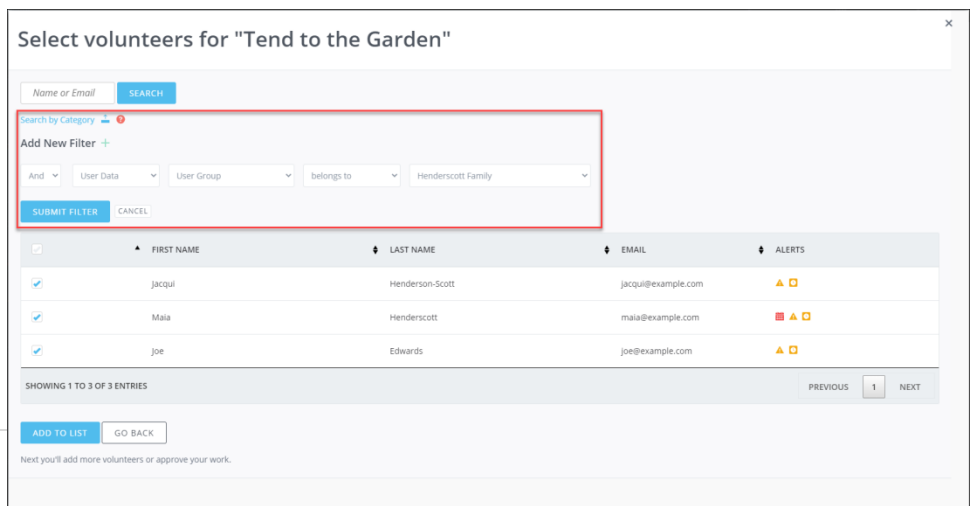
×

Select volunteers for "Tend to the Garden"

Name or Email SEARCH

Search by Category

Add New Filter +

| And | User Data | User Group | belongs to | Henderscott Family |

SUBMIT FILTER CANCEL

| | FIRST NAME | LAST NAME | EMAIL | ALERTS |
|---|---|---|---|---|
| ✓ | Jacqui | Henderson-Scott | jacqui@example.com | |
| ✓ | Maia | Henderscott | maia@example.com | |
| ✓ | Joe | Edwards | joe@example.com | |

SHOWING 1 TO 3 OF 3 ENTRIES

PREVIOUS 1 NEXT

ADD TO LIST GO BACK

Next you'll add more volunteers or approve your work.